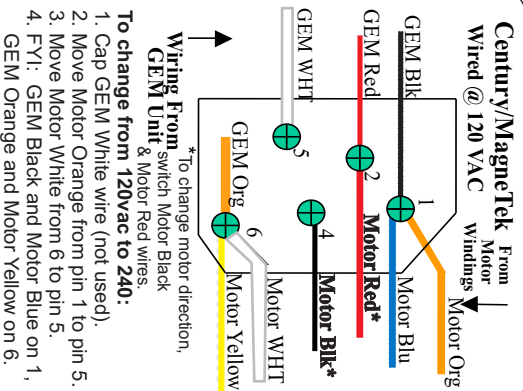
Century/MagneTek Wired @ 120 VAC

From Motor Windings

GEM Blk

GEM Red

GEM WHT

Wiring From GEM Unit

*To change motor direction, switch Motor Black & Motor Red wires.

1

2

3

4

5

6

GEM Org

Motor Org

Motor Blu

Motor Red*

Motor Blk*

Motor WHT

Motor Yellow

To change from 120vac to 240:
1. Cap GEM White wire (not used).
2. Move Motor Orange from pin 1 to pin 5.
3. Move Motor White from 6 to pin 5.
4. FYI: GEM Black and Motor Blue on 1, GEM Orange and Motor Yellow on 6.